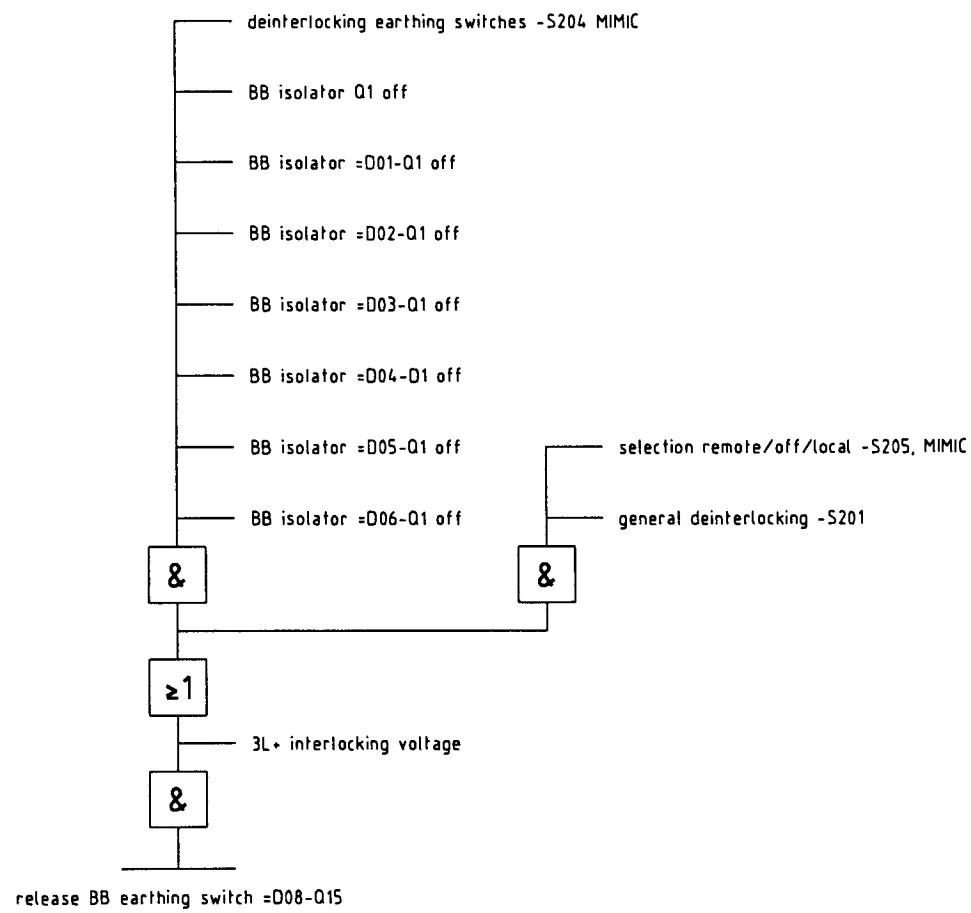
deinterlocking earthing switches -S204 MIMIC

BB isolator Q1 off

BB isolator =D01-Q1 off

BB isolator =D02-Q1 off

BB isolator =D03-Q1 off

BB isolator =D04-Q1 off

BB isolator =D05-Q1 off

BB isolator =D06-Q1 off

selection remote/off/local -S205, MIMIC

general deinterlocking -S201

&

&

≥1

3L+ interlocking voltage

&

release BB earthing switch =D08-Q15